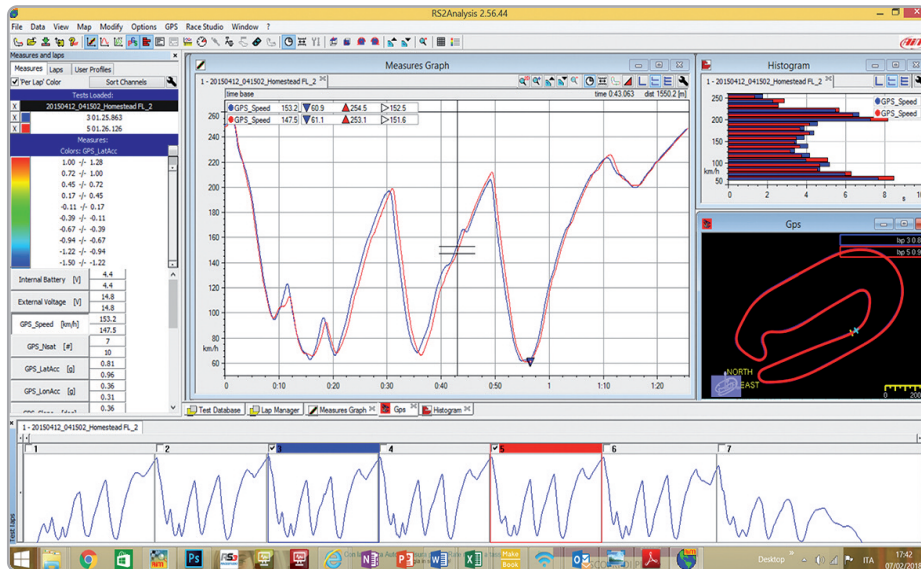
RS2Analysis 2.56.44

File Data View Map Modify Options GPS Race Studio Window ?

Measures and laps

Measures Laps User Profiles

'Per Lap' Color Sort Channels

Tests Loaded:

20150412_041502_Homestead FL_2

3 01.25.863

5 01.26.126

Measures:

Colors: GPS_LatAcc

1.00 -/- 1.28
0.72 -/- 1.00
0.45 -/- 0.72
0.17 -/- 0.45
-0.11 -/- 0.17
-0.39 -/- -0.11
-0.67 -/- -0.39
-0.94 -/- -0.67
-1.22 -/- -0.94
-1.50 -/- -1.22

| Internal Battery [V] | 4.4 |
|---|---|
| | 4.4 |
| External Voltage [V] | 14.8 |
| | 14.8 |
| GPS_Speed [km/h] | 153.2 |
| | 147.5 |
| GPS_Nsat [#] | 7 |
| | 10 |
| GPS_LatAcc [g] | 0.81 |
| | 0.96 |
| GPS_LonAcc [g] | 0.36 |
| | 0.31 |
| GPS_Slope [deg] | 0.36 |

Measures Graph

1 - 20150412_041502_Homestead FL_2

time base time 0:43.063 dist 1550.2 [m]

| GPS_Speed | 153.2 | 60.9 | 254.5 | 152.5 |
|---|---|---|---|---|
| GPS_Speed | 147.5 | 61.1 | 253.1 | 151.6 |

260 240 220 200 180 160 140 120 100 80 60
km/h

0 0:10 0:20 0:30 0:40 0:50 1:00 1:10 1:20

Histogram

1 - 20150412_041502_Homestead FL_2

GPS_Speed
GPS_Speed

250 200 150 100 km/h 50

0 2 4 6 8 s

Gps

lap 3 0.8
lap 5 0.9

NORTH
EAST

0 200

Test Database Lap Manager Measures Graph Gps Histogram

1 - 20150412_041502_Homestead FL_2

1 2 3 4 5 6 7

Test laps

Desktop ITA 17:42 07/02/2018